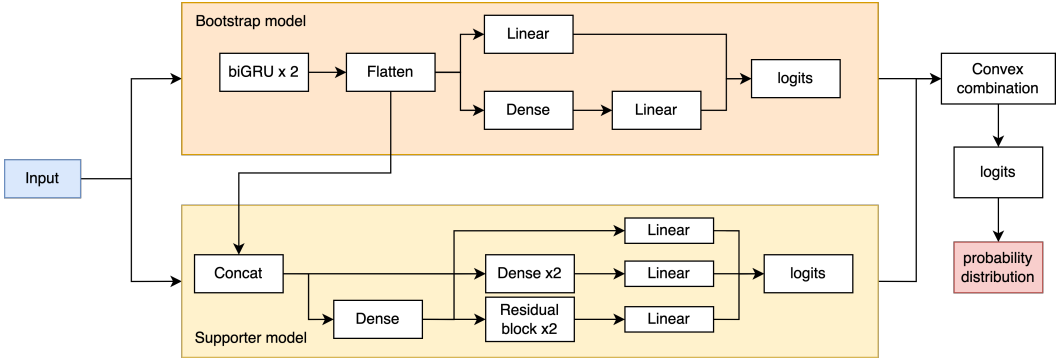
Bootstrap model

biGRU x 2

Flatten

Linear

Dense

Linear

logits

Convex combination

logits

probability distribution

Input

Concat

Dense

Linear

Dense x2

Linear

Residual block x2

Linear

logits

Supporter model